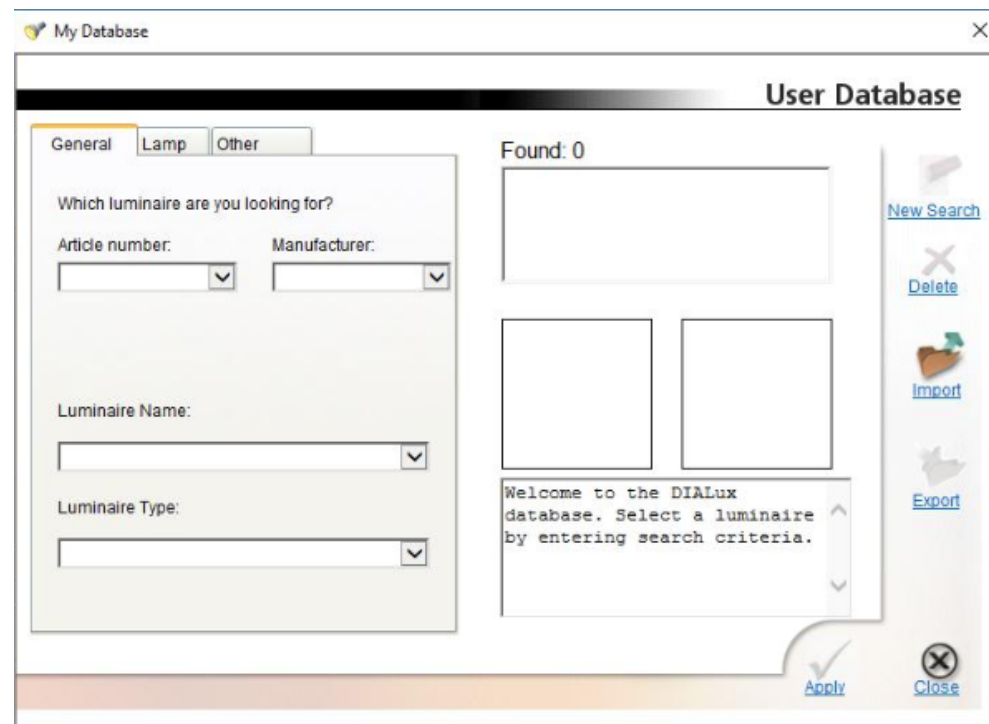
My Database

User Database

General | Lamp | Other

Which luminaire are you looking for?

Article number:

Manufacturer:

Luminaire Name:

Luminaire Type:

Found: 0

Welcome to the DIALux database. Select a luminaire by entering search criteria.

New Search

Delete

Import

Export

Apply

Close